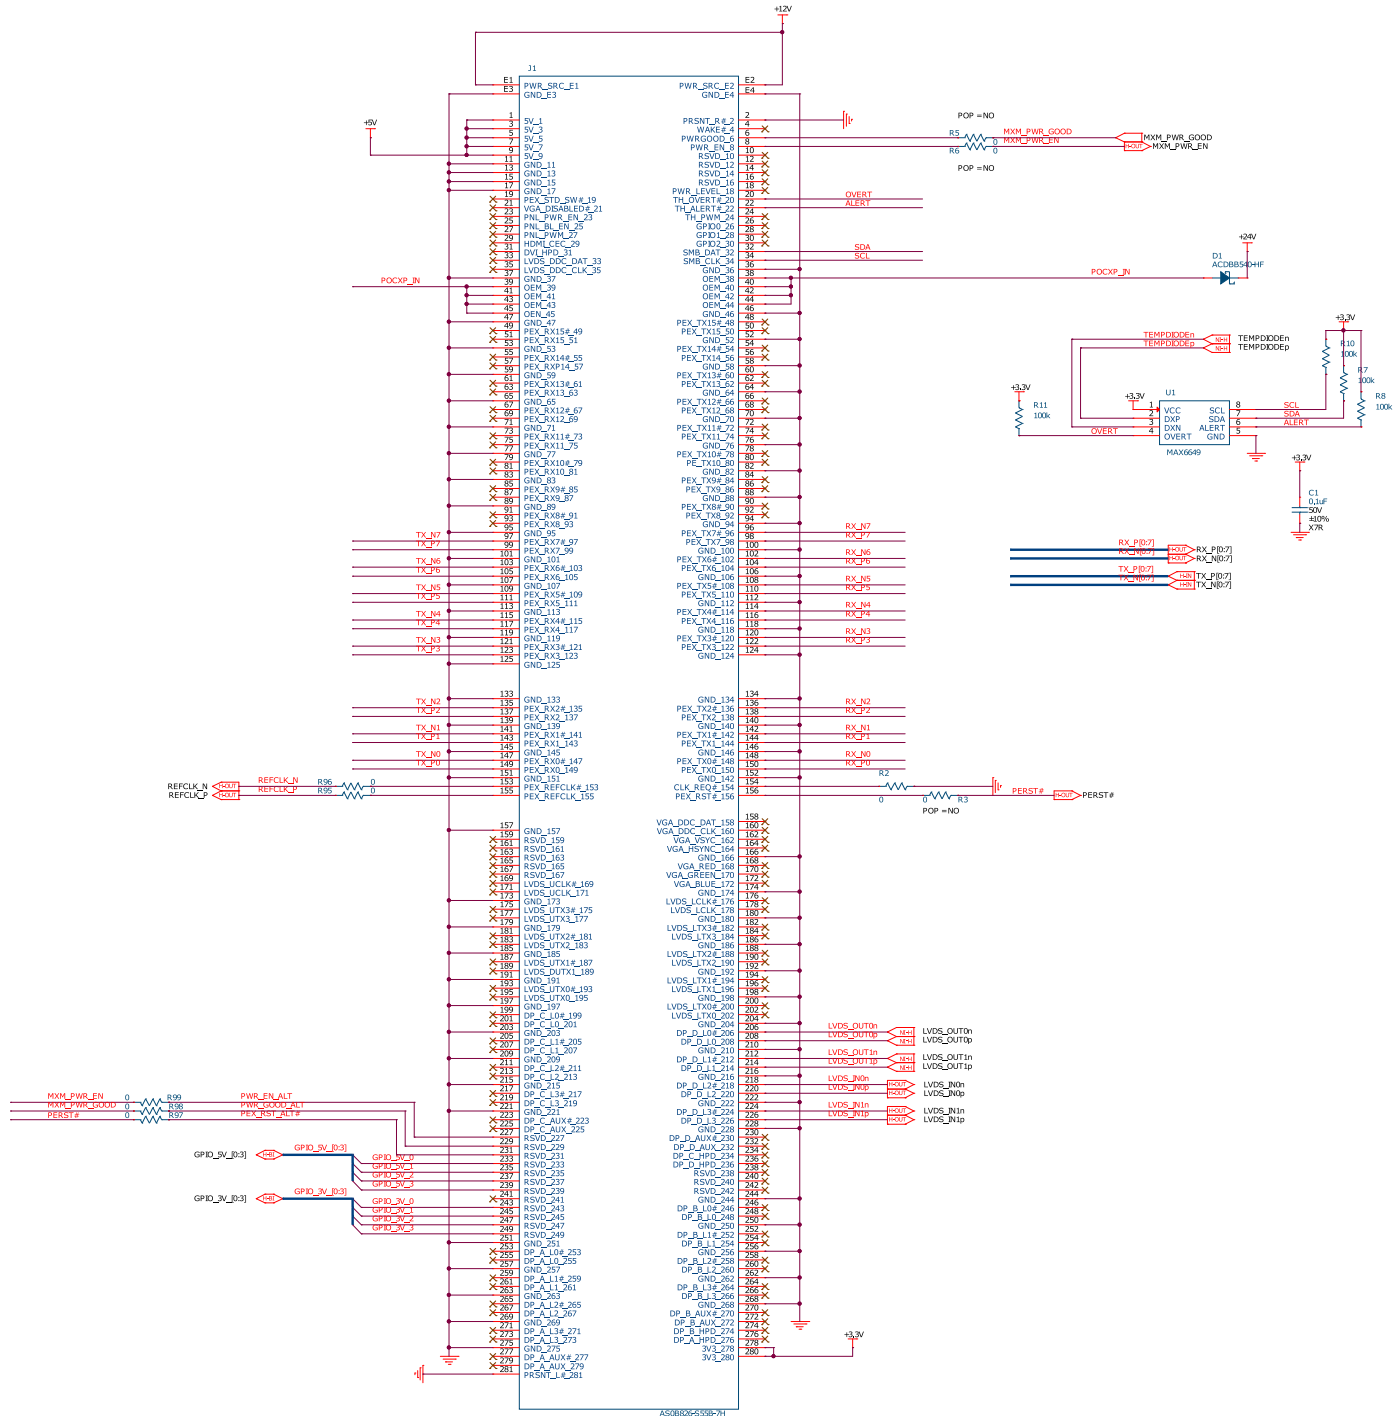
+12V

J1

E1 PWR_SRC_E1
E3 GND_E3
1 5V_1
3 5V_3
5 5V_5
7 5V_7
9 5V_9
11 GND_11
13 GND_13
15 GND_15
17 GND_17
19 PEX_STD_SW#_19
21 VGA_DISABLED#_21
23 PNL_PWR_EN_23
25 PNL_BL_EN_25
27 PNL_PWM_27
29 HDMI_CEC_29
31 DVI_HPD_31
33 LVDS_DDC_DAT_33
35 LVDS_DDC_CLK_35
37 GND_37
39 OEM_39
41 OEM_41
43 OEM_43
45 OEM_45
47 GND_47
49 PEX_RX15#_49
51 PEX_RX15_51
53 GND_53
55 PEX_RX14#_55
57 PEX_RXP14_57
59 GND_59
61 PEX_RX13#_61
63 PEX_RX13_63
65 GND_65
67 PEX_RX12#_67
69 PEX_RX12_69
71 GND_71
73 PEX_RX11#_73
75 PEX_RX11_75
77 GND_77
79 PEX_RX10#_79
81 PEX_RX10_81
83 GND_83
85 PEX_RX9#_85
87 PEX_RX9_87
89 GND_89
91 PEX_RX8#_91
93 PEX_RX8_93
95 GND_95
97 PEX_RX7#_97
99 PEX_RX7_99
101 GND_101
103 PEX_RX6#_103
105 PEX_RX6_105
107 GND_107
109 PEX_RX5#_109
111 PEX_RX5_111
113 GND_113
115 PEX_RX4#_115
117 PEX_RX4_117
119 GND_119
121 PEX_RX3#_121
123 PEX_RX3_123
125 GND_125
133 GND_133
135 PEX_RX2#_135
137 PEX_RX2_137
139 GND_139
141 PEX_RX1#_141
143 PEX_RX1_143
145 GND_145
147 PEX_RX0#_147
149 PEX_RX0_149
151 GND_151
153 PEX_REFCLK#_153
155 PEX_REFCLK_155
157 GND_157
159 RSVD_159
161 RSVD_161
163 RSVD_163
165 RSVD_165
167 RSVD_167
169 LVDS_UCLK#_169
171 LVDS_UCLK_171
173 GND_173
175 LVDS_UTX3#_175
177 LVDS_UTX3_177
179 GND_179
181 LVDS_UTX2#_181
183 LVDS_UTX2_183
185 GND_185
187 LVDS_UTX1#_187
189 LVDS_DUTX1_189
191 GND_191
193 LVDS_UTX0#_193
195 LVDS_UTX0_195
197 GND_197
199 DP_C_L0#_199
201 DP_C_L0_201
203 GND_203
205 DP_C_L1#_205
207 DP_C_L1_207
209 GND_209
211 DP_C_L2#_211
213 DP_C_L2_213
215 GND_215
217 DP_C_L3#_217
219 DP_C_L3_219
221 GND_221
223 DP_C_AUX#_223
225 DP_C_AUX_225
227 RSVD_227
229 RSVD_229
231 RSVD_231
233 RSVD_233
235 RSVD_235
237 RSVD_237
239 RSVD_239
241 RSVD_241
243 RSVD_243
245 RSVD_245
247 RSVD_247
249 RSVD_249
251 GND_251
253 DP_A_L0#_253
255 DP_A_L0_255
257 GND_257
259 DP_A_L1#_259
261 DP_A_L1_261
263 GND_263
265 DP_A_L2#_265
267 DP_A_L2_267
269 GND_269
271 DP_A_L3#_271
273 DP_A_L3_273
275 GND_275
277 DP_A_AUX#_277
279 DP_A_AUX_279
281 PRSNT_L#_281

E2 PWR_SRC_E2
E4 GND_E4
2 PRSNT_R#_2
4 WAKE#_4
6 PWRGOOD_6
8 PWR_EN_8
10 RSVD_10
12 RSVD_12
14 RSVD_14
16 RSVD_16
18 PWR_LEVEL_18
20 TH_OVERT#_20
22 TH_ALERT#_22
24 TH_PWM_24
26 GPIO0_26
28 GPIO1_28
30 GPIO2_30
32 SMB_DAT_32
34 SMB_CLK_34
36 GND_36
38 OEM_38
40 OEM_40
42 OEM_42
44 OEM_44
46 GND_46
48 PEX_TX15#_48
50 PEX_TX15_50
52 GND_52
54 PEX_TX14#_54
56 PEX_TX14_56
58 GND_58
60 PEX_TX13#_60
62 PEX_TX13_62
64 GND_64
66 PEX_TX12#_66
68 PEX_TX12_68
70 GND_70
72 PEX_TX11#_72
74 PEX_TX11_74
76 GND_76
78 PEX_TX10#_78
80 PE_TX10_80
82 GND_82
84 PEX_TX9#_84
86 PEX_TX9_86
88 GND_88
90 PEX_TX8#_90
92 PEX_TX8_92
94 GND_94
96 PEX_TX7#_96
98 PEX_TX7_98
100 GND_100
102 PEX_TX6#_102
104 PEX_TX6_104
106 GND_106
108 PEX_TX5#_108
110 PEX_TX5_110
112 GND_112
114 PEX_TX4#_114
116 PEX_TX4_116
118 GND_118
120 PEX_TX3#_120
122 PEX_TX3_122
124 GND_124
134 GND_134
136 PEX_TX2#_136
138 PEX_TX2_138
140 GND_140
142 PEX_TX1#_142
144 PEX_TX1_144
146 GND_146
148 PEX_TX0#_148
150 PEX_TX0_150
152 GND_142
154 CLK_REQ#_154
156 PEX_RST#_156
158 VGA_DDC_DAT_158
160 VGA_DDC_CLK_160
162 VGA_VSYC_162
164 VGA_HSYNC_164
166 GND_166
168 VGA_RED_168
170 VGA_GREEN_170
172 VGA_BLUE_172
174 GND_174
176 LVDS_LCLK#_176
178 LVDS_LCLK_178
180 GND_180
182 LVDS_LTX3#_182
184 LVDS_LTX3_184
186 GND_186
188 LVDS_LTX2#_188
190 LVDS_LTX2_190
192 GND_192
194 LVDS_LTX1#_194
196 LVDS_LTX1_196
198 GND_198
200 LVDS_LTX0#_200
202 LVDS_LTX0_202
204 GND_204
206 DP_D_L0#_206
208 DP_D_L0_208
210 GND_210
212 DP_D_L1#_212
214 DP_D_L1_214
216 GND_216
218 DP_D_L2#_218
220 DP_D_L2_220
222 GND_222
224 DP_D_L3#_224
226 DP_D_L3_226
228 GND_228
230 DP_D_AUX#_230
232 DP_D_AUX_232
234 DP_C_HPD_234
236 DP_D_HPD_236
238 RSVD_238
240 RSVD_240
242 RSVD_242
244 GND_244
246 DP_B_L0#_246
248 DP_B_L0_248
250 GND_250
252 DP_B_L1#_252
254 DP_B_L1_254
256 GND_256
258 DP_B_L2#_258
260 DP_B_L2_260
262 GND_262
264 DP_B_L3#_264
266 DP_B_L3_266
268 GND_268
270 DP_B_AUX#_270
272 DP_B_AUX_272
274 DP_B_HPD_274
276 DP_A_HPD_276
278 3V3_278
280 3V3_280

AS0B826-S55B-7H

+5V
POCXP_IN
TX_N7 TX_P7 TX_N6 TX_P6 TX_N5 TX_P5 TX_N4 TX_P4 TX_N3 TX_P3 TX_N2 TX_P2 TX_N1 TX_P1 TX_N0 TX_P0
RX_N7 RX_P7 RX_N6 RX_P6 RX_N5 RX_P5 RX_N4 RX_P4 RX_N3 RX_P3 RX_N2 RX_P2 RX_N1 RX_P1 RX_N0 RX_P0
REFCLK_N REFCLK_P R96 0 R95 0
OVERT ALERT SDA SCL

POP =NO
R5 0 MXM_PWR_GOOD MXM_PWR_GOOD
R6 0 MXM_PWR_EN MXM_PWR_EN
POP =NO

+24V
D1 ACDBB540HF
POCXP_IN

TEMPDIODEn TEMPDIODEn
TEMPDIODEp TEMPDIODEp
+3.3V R10 100k R7 100k R8 100k
+3.3V R11 100k
+3.3V
U1
1 VCC
2 DXP
3 DXN
4 OVERT
SCL 8
SDA 7
ALERT 6
GND 5
MAX6649
OVERT SCL SDA ALERT

+3.3V C1 0,1uF 50V ±10% X7R

RX_P[0:7] RX_P[0:7]
RX_N[0:7] RX_N[0:7]
TX_P[0:7] TX_P[0:7]
TX_N[0:7] TX_N[0:7]

R2 0 R3 0 POP =NO
PERST# PERST#

LVDS_OUT0n LVDS_OUT0n
LVDS_OUT0p LVDS_OUT0p
LVDS_OUT1n LVDS_OUT1n
LVDS_OUT1p LVDS_OUT1p
LVDS_IN0n LVDS_IN0n
LVDS_IN0p LVDS_IN0p
LVDS_IN1n LVDS_IN1n
LVDS_IN1p LVDS_IN1p

MXM_PWR_EN 0 R99 PWR_EN_ALT
MXM_PWR_GOOD 0 R98 PWR_GOOD_ALT
PERST# 0 R97 PEX_RST_ALT#

GPIO_5V_[0:3] GPIO_5V_[0:3]
GPIO_5V_0 GPIO_5V_1 GPIO_5V_2 GPIO_5V_3
GPIO_3V_[0:3] GPIO_3V_[0:3]
GPIO_3V_0 GPIO_3V_1 GPIO_3V_2 GPIO_3V_3

+3.3V